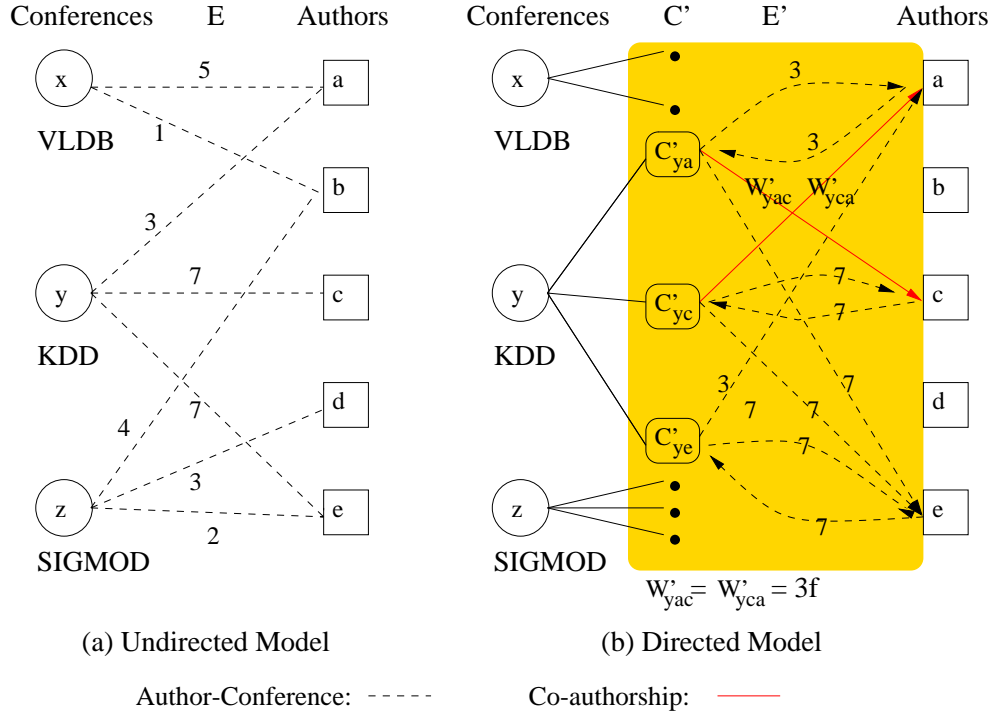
Conferences E Authors

x 5 a
VLDB 1
b
3
y 7 c
KDD
7 d
4
z 3 e
2
SIGMOD

(a) Undirected Model

Conferences C' E' Authors

x 3 a
VLDB $C'_{ya}$ 3
$W'_{yac}$ $W'_{yca}$ b
y $C'_{yc}$ 7 c
KDD 7
3 7 d
$C'_{ye}$ 7 7
7
z 7 e
SIGMOD
$W'_{yac} = W'_{yca} = 3f$

(b) Directed Model

Author-Conference: Co-authorship: